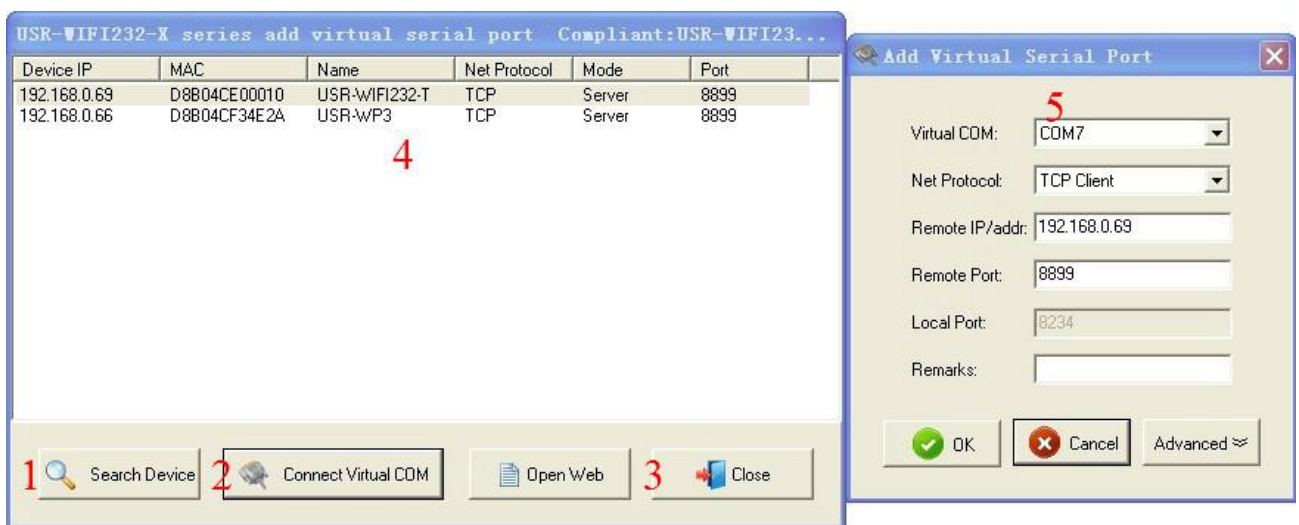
USR-WIFI232-X series add virtual serial port Compliant:USR-WIFI23...

| Device IP | MAC | Name | Net Protocol | Mode | Port |
|---|---|---|---|---|---|
| 192.168.0.69 | D8B04CE00010 | USR-WIFI232-T | TCP | Server | 8899 |
| 192.168.0.66 | D8B04CF34E2A | USR-WP3 | TCP | Server | 8899 |

4

1 Search Device 2 Connect Virtual COM Open Web 3 Close

Add Virtual Serial Port

5

Virtual COM: COM7

Net Protocol: TCP Client

Remote IP/addr: 192.168.0.69

Remote Port: 8899

Local Port: 8234

Remarks:

OK Cancel Advanced